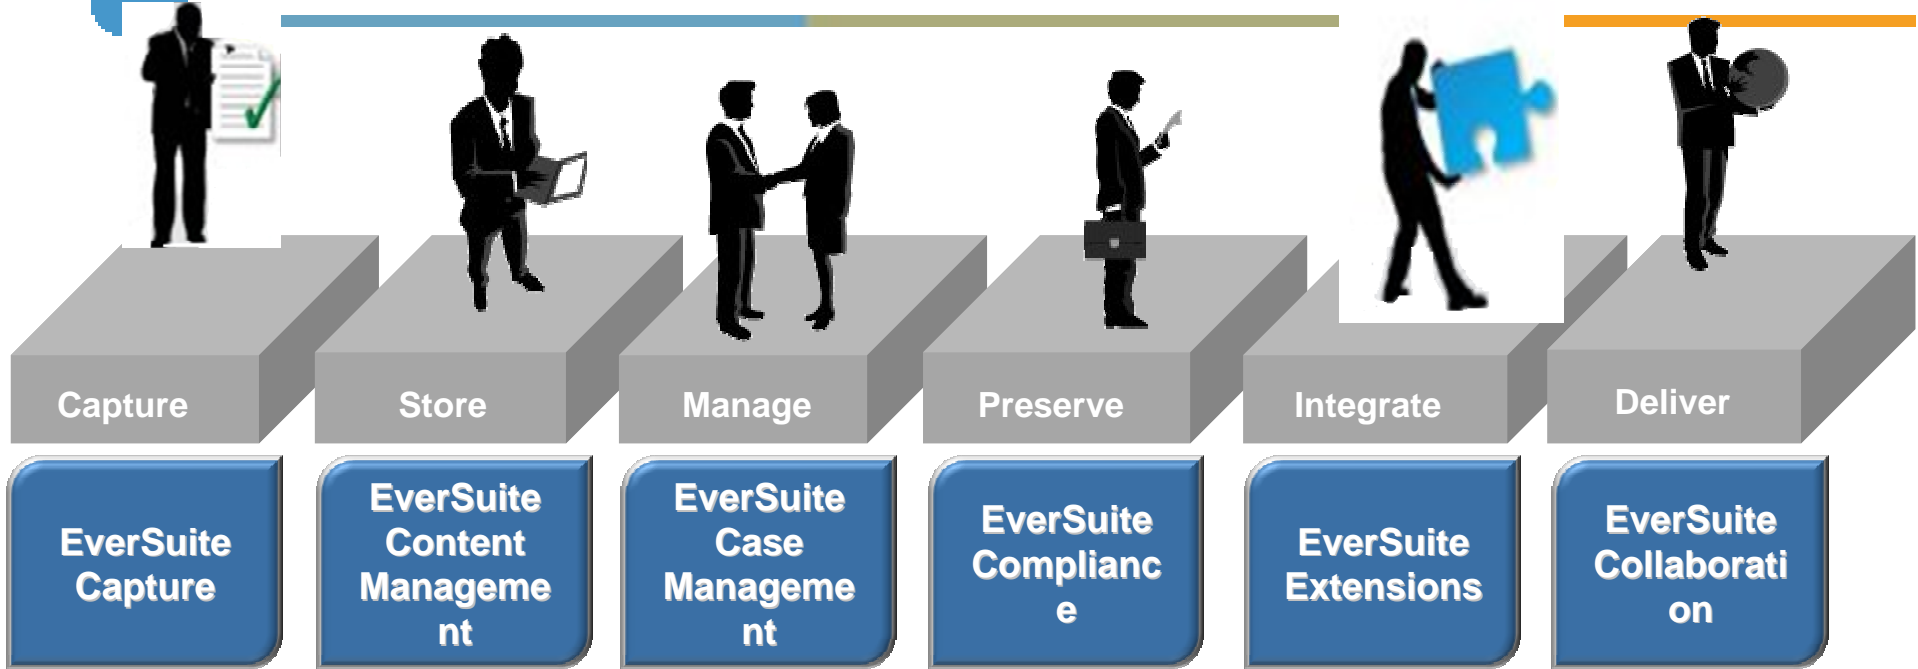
Capture

Store

Manage

Preserve

Integrate

Deliver

EverSuite Capture

EverSuite Content Manageme nt

EverSuite Case Manageme nt

EverSuite Complianc e

EverSuite Extensions

EverSuite Collaborati on